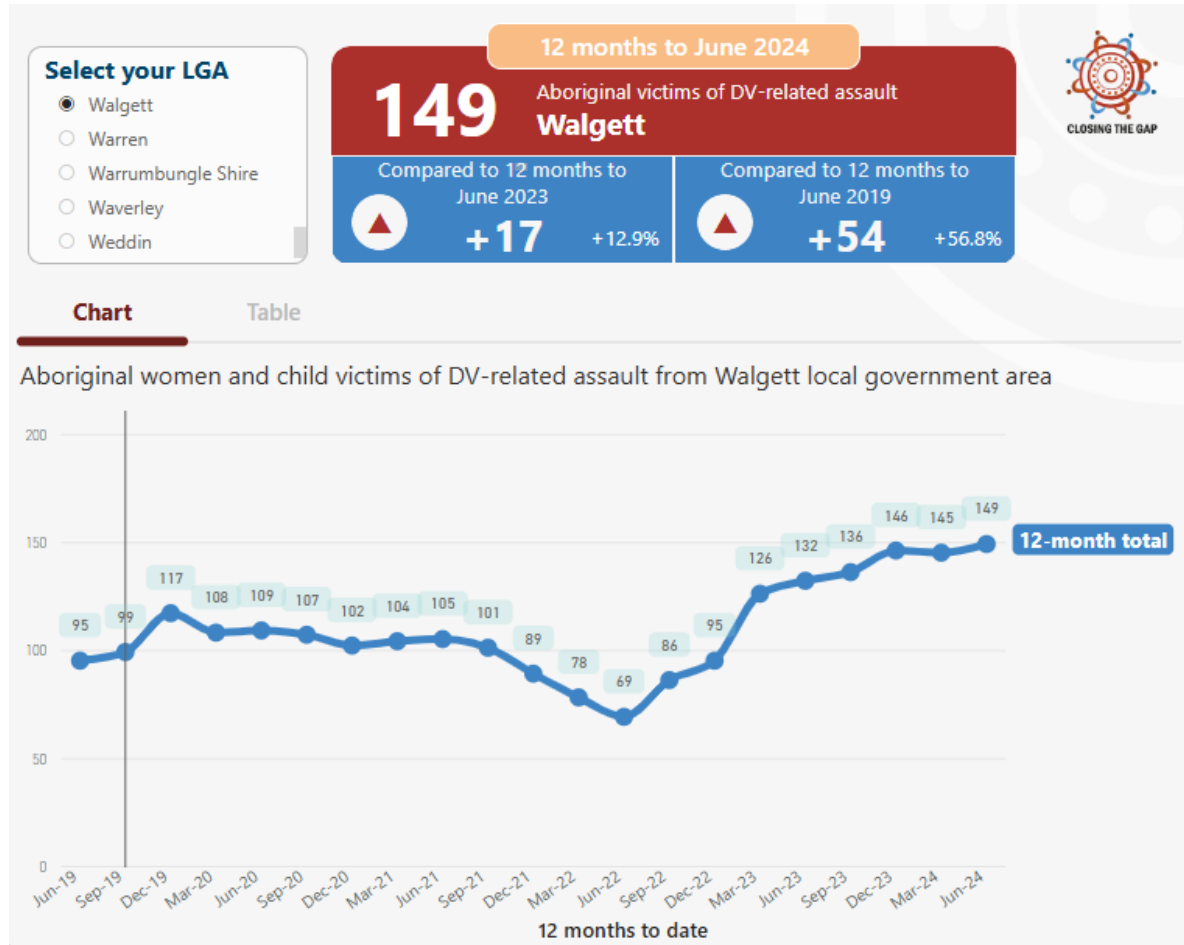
Select your LGA
Walgett
Warren
Warrumbungle Shire
Waverley
Weddin

12 months to June 2024
149 Aboriginal victims of DV-related assault
Walgett

CLOSING THE GAP

Compared to 12 months to June 2023
+17 +12.9%

Compared to 12 months to June 2019
+54 +56.8%

Chart Table

Aboriginal women and child victims of DV-related assault from Walgett local government area

200
150
100
50
0

95 99 117 108 109 107 102 104 105 101 89 78 69 86 95 126 132 136 146 145 149

12-month total

Jun-19 Sep-19 Dec-19 Mar-20 Jun-20 Sep-20 Dec-20 Mar-21 Jun-21 Sep-21 Dec-21 Mar-22 Jun-22 Sep-22 Dec-22 Mar-23 Jun-23 Sep-23 Dec-23 Mar-24 Jun-24

12 months to date